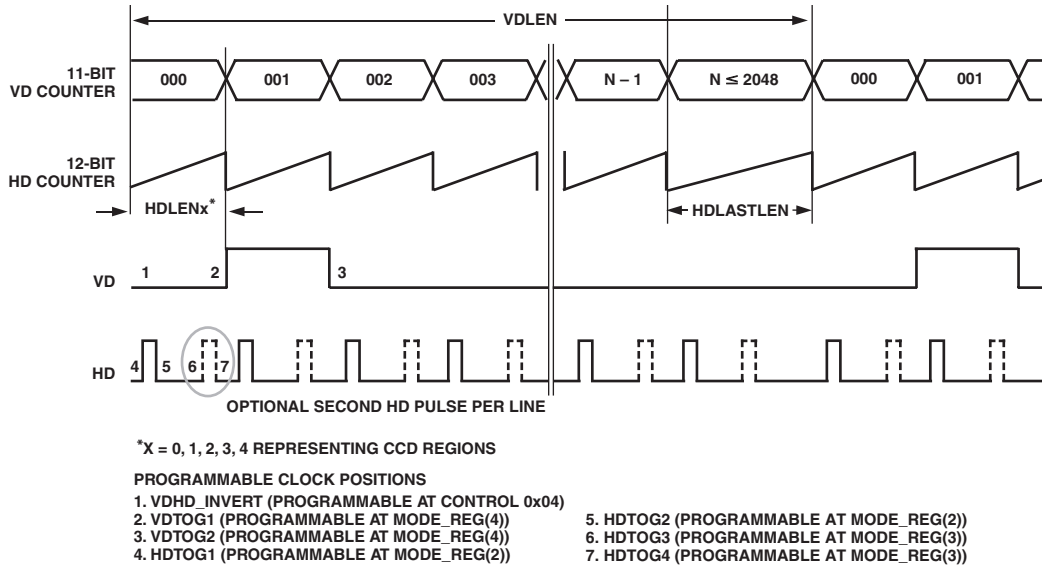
VDLEN

11-BIT VD COUNTER

000 001 002 003 N – 1 N $\leq$ 2048 000 001

12-BIT HD COUNTER

HDLENx*

HDLASTLEN

VD

1 2 3

HD

4 5 6 7

OPTIONAL SECOND HD PULSE PER LINE

*X = 0, 1, 2, 3, 4 REPRESENTING CCD REGIONS

PROGRAMMABLE CLOCK POSITIONS
1. VDHD_INVERT (PROGRAMMABLE AT CONTROL 0x04)
2. VDTOG1 (PROGRAMMABLE AT MODE_REG(4))
3. VDTOG2 (PROGRAMMABLE AT MODE_REG(4))
4. HDTOG1 (PROGRAMMABLE AT MODE_REG(2))

5. HDTOG2 (PROGRAMMABLE AT MODE_REG(2))
6. HDTOG3 (PROGRAMMABLE AT MODE_REG(3))
7. HDTOG4 (PROGRAMMABLE AT MODE_REG(3))